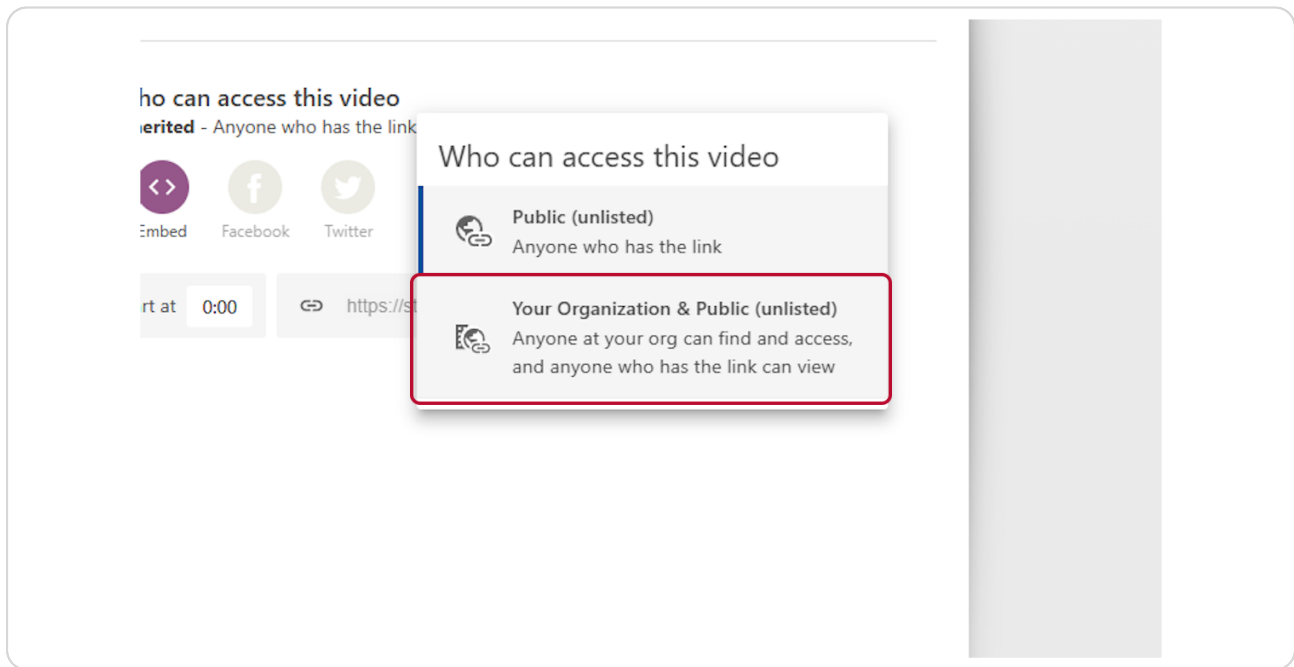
ho can access this video

erited - Anyone who has the link

Embed

Facebook

Twitter

rt at 0:00

https://st

Who can access this video

Public (unlisted)
Anyone who has the link

Your Organization & Public (unlisted)
Anyone at your org can find and access, and anyone who has the link can view